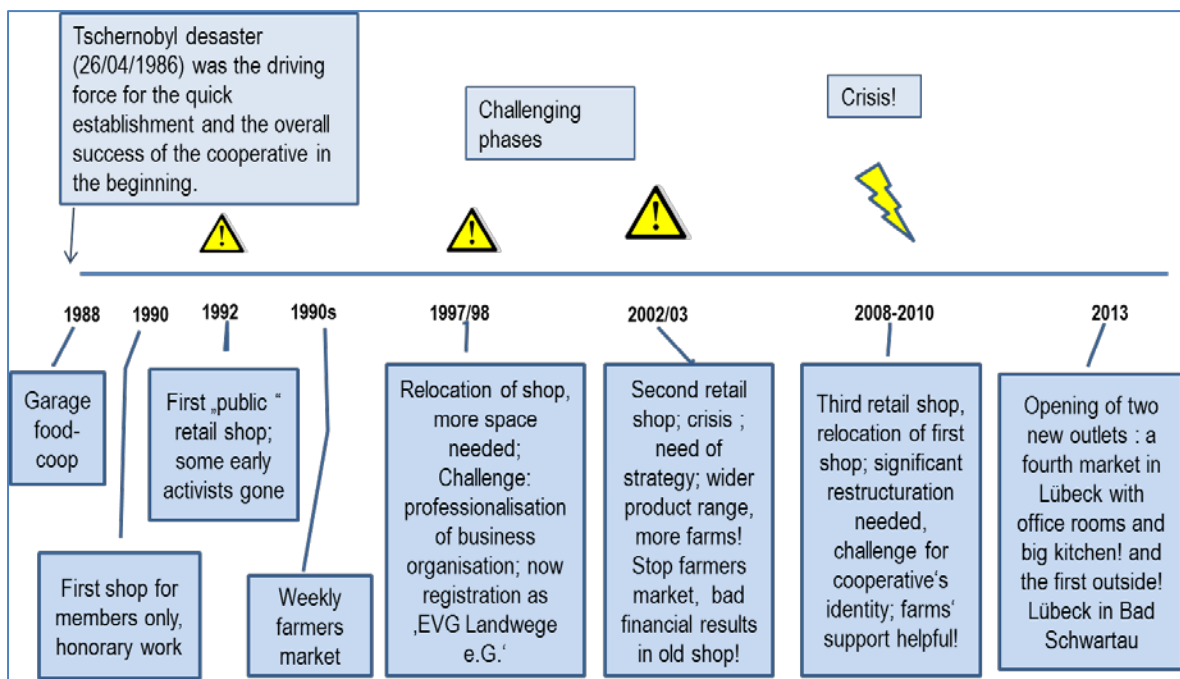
Tschernobyl desaster (26/04/1986) was the driving force for the quick establishment and the overall success of the cooperative in the beginning.

Challenging phases

Crisis!

1988

1990

1992

1990s

1997/98

2002/03

2008-2010

2013

Garage food-coop

First „public " retail shop; some early activists gone

Relocation of shop, more space needed; Challenge: professionalisation of business organisation; now registration as ‚EVG Landwege e.G.'

Second retail shop; crisis ; need of strategy; wider product range, more farms! Stop farmers market, bad financial results in old shop!

Third retail shop, relocation of first shop; significant restructuration needed, challenge for cooperative's identity; farms' support helpful!

Opening of two new outlets : a fourth market in Lübeck with office rooms and big kitchen! and the first outside! Lübeck in Bad Schwartau

First shop for members only, honorary work

Weekly farmers market